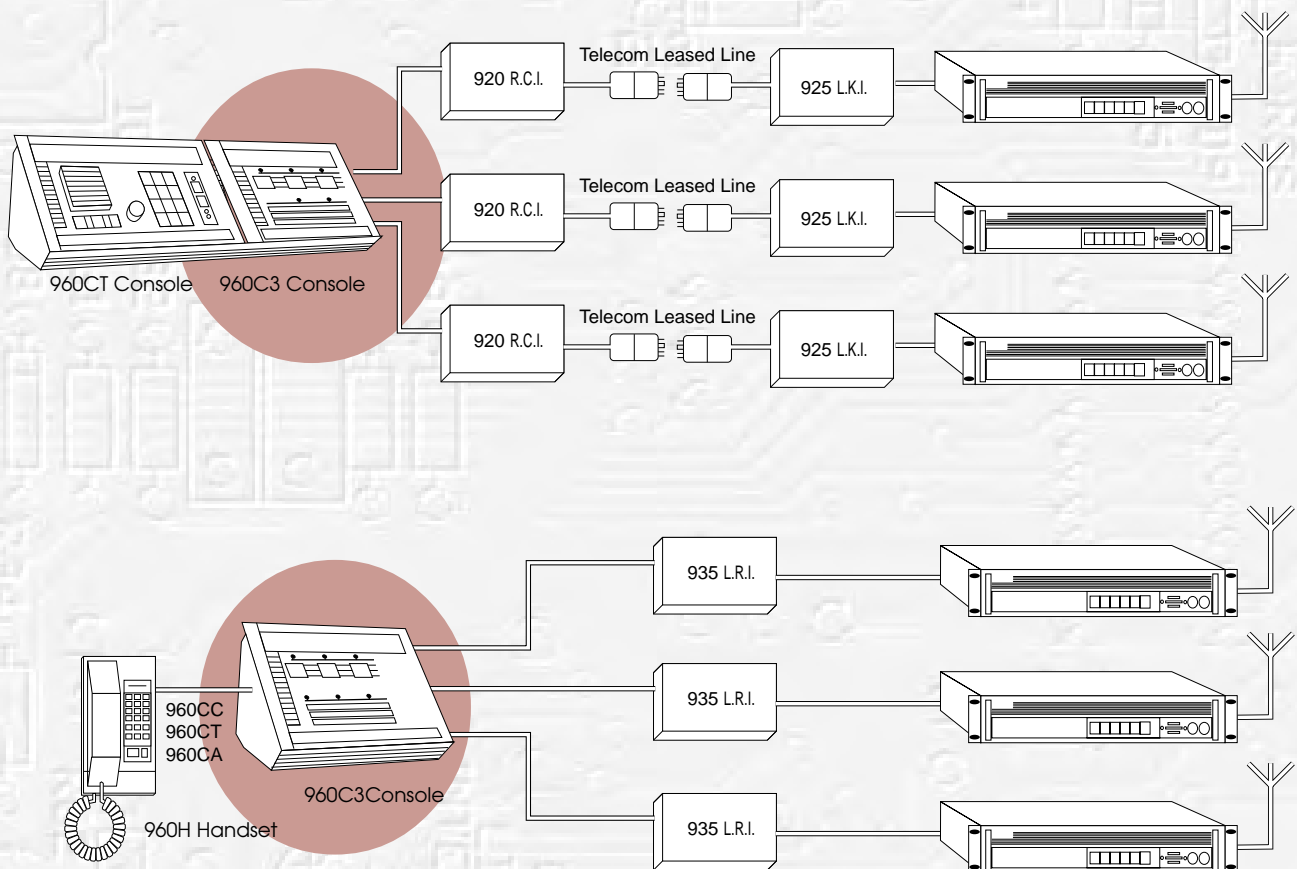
920 R.C.I.

Telecom Leased Line

925 L.K.I.

920 R.C.I.

Telecom Leased Line

925 L.K.I.

960CT Console

960C3 Console

920 R.C.I.

Telecom Leased Line

925 L.K.I.

935 L.R.I.

935 L.R.I.

960CC
960CT
960CA

960C3Console

960H Handset

935 L.R.I.